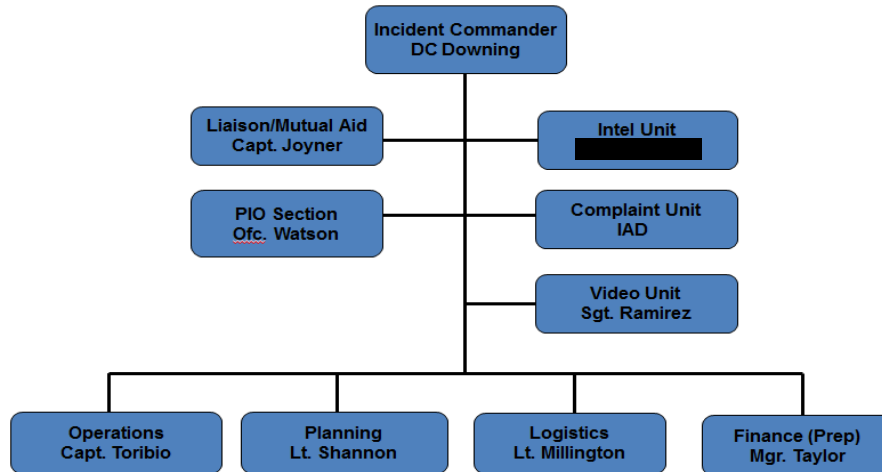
Incident Commander
DC Downing

Liaison/Mutual Aid
Capt. Joyner

Intel Unit
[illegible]

PIO Section
Ofc. Watson

Complaint Unit
IAD

Video Unit
Sgt. Ramirez

Operations
Capt. Toribio

Planning
Lt. Shannon

Logistics
Lt. Millington

Finance (Prep)
Mgr. Taylor